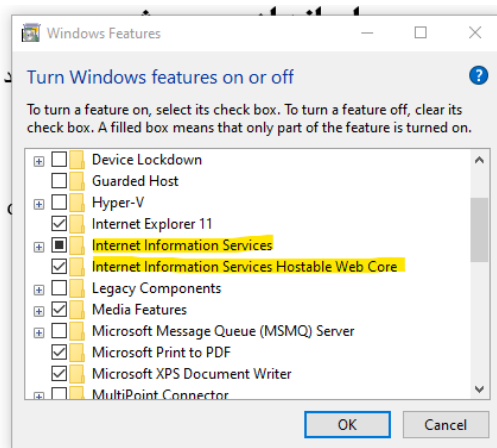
Windows Features

Turn Windows features on or off

To turn a feature on, select its check box. To turn a feature off, clear its check box. A filled box means that only part of the feature is turned on.

Device Lockdown
Guarded Host
Hyper-V
Internet Explorer 11
Internet Information Services
Internet Information Services Hostable Web Core
Legacy Components
Media Features
Microsoft Message Queue (MSMQ) Server
Microsoft Print to PDF
Microsoft XPS Document Writer
MultiPoint Connector

OK
Cancel